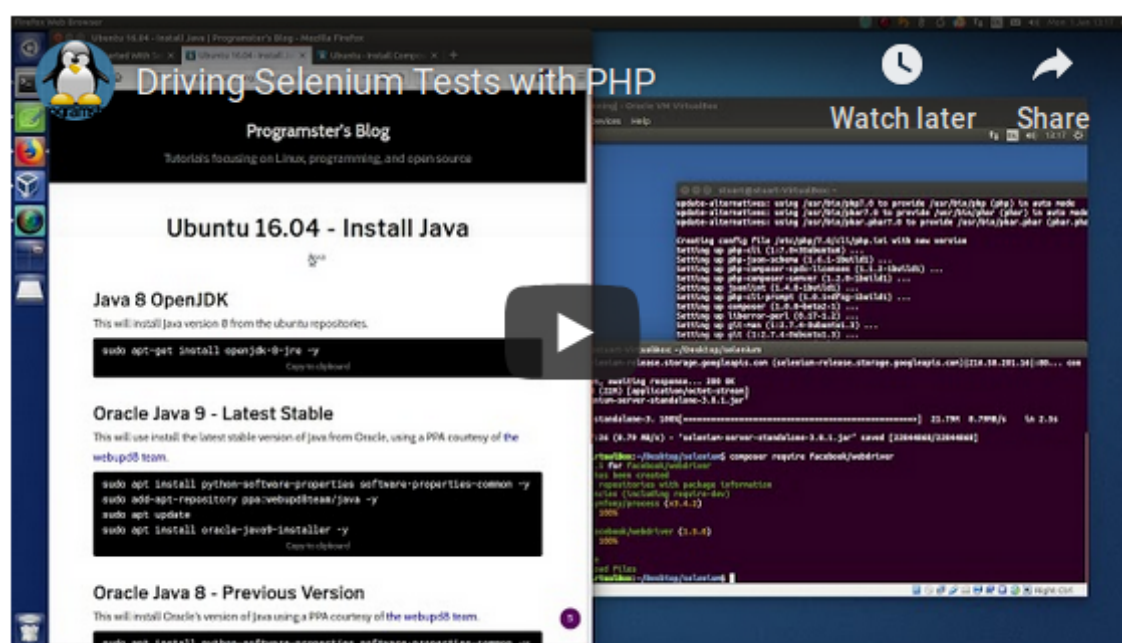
Driving Selenium Tests with PHP

Watch later

Share

Programster's Blog

Tutorials focusing on Linux, programming, and open source

Ubuntu 16.04 - Install Java

Java 8 OpenJDK

This will install Java version 8 from the ubuntu repositories.

sudo apt-get install openjdk-8-jre -y

Copy to clipboard

Oracle Java 9 - Latest Stable

This will use install the latest stable version of Java from Oracle, using a PPA courtesy of the webupd8 team.

sudo apt install python-software-properties software-properties-common -y
sudo add-apt-repository ppa:webupd8team/java -y
sudo apt update
sudo apt install oracle-java9-installer -y

Copy to clipboard

Oracle Java 8 - Previous Version

This will install Oracle's version of Java using a PPA courtesy of the webupd8 team.

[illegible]